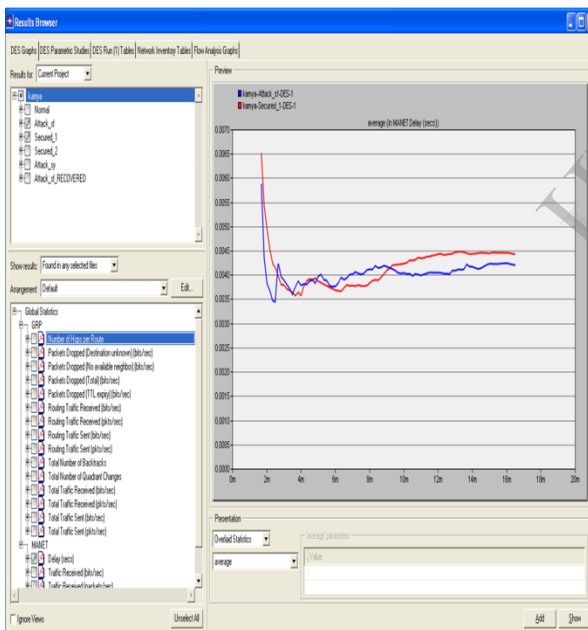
Results Browser

DES Graphs | DES Parametric Studies | DES Run (1) Tables | Network Inventory Tables | Flow Analysis Graphs

Results for: Current Project

kamya
Normal
Attack_sf
Secured_1
Secured_2
Attack_sy
Attack_sf_RECOVERED

Show results: Found in any selected files

Arrangement: Default

Edit...

Global Statistics
GRP
Number of Hops per Route
Packets Dropped (Destination unknown) (bits/sec)
Packets Dropped (No available neighbor) (bits/sec)
Packets Dropped (Total) (bits/sec)
Packets Dropped (TTL expiry) (bits/sec)
Routing Traffic Received (bits/sec)
Routing Traffic Received (pkts/sec)
Routing Traffic Sent (bits/sec)
Routing Traffic Sent (pkts/sec)
Total Number of Backtracks
Total Number of Quadrant Changes
Total Traffic Received (bits/sec)
Total Traffic Received (pkts/sec)
Total Traffic Sent (bits/sec)
Total Traffic Sent (pkts/sec)
MANET
Delay (secs)
Traffic Received (bits/sec)
Traffic Received (packets/sec)

Ignore Views

Unselect All

Preview

kamya-Attack_sf-DES-1
kamya-Secured_1-DES-1

average (in MANET.Delay (secs))

0.0070
0.0065
0.0060
0.0055
0.0050
0.0045
0.0040
0.0035
0.0030
0.0025
0.0020
0.0015
0.0010
0.0005
0.0000

0m 2m 4m 6m 8m 10m 12m 14m 16m 18m 20m

Presentation

Overlaid Statistics

average

average parameters

Value

Add

Show